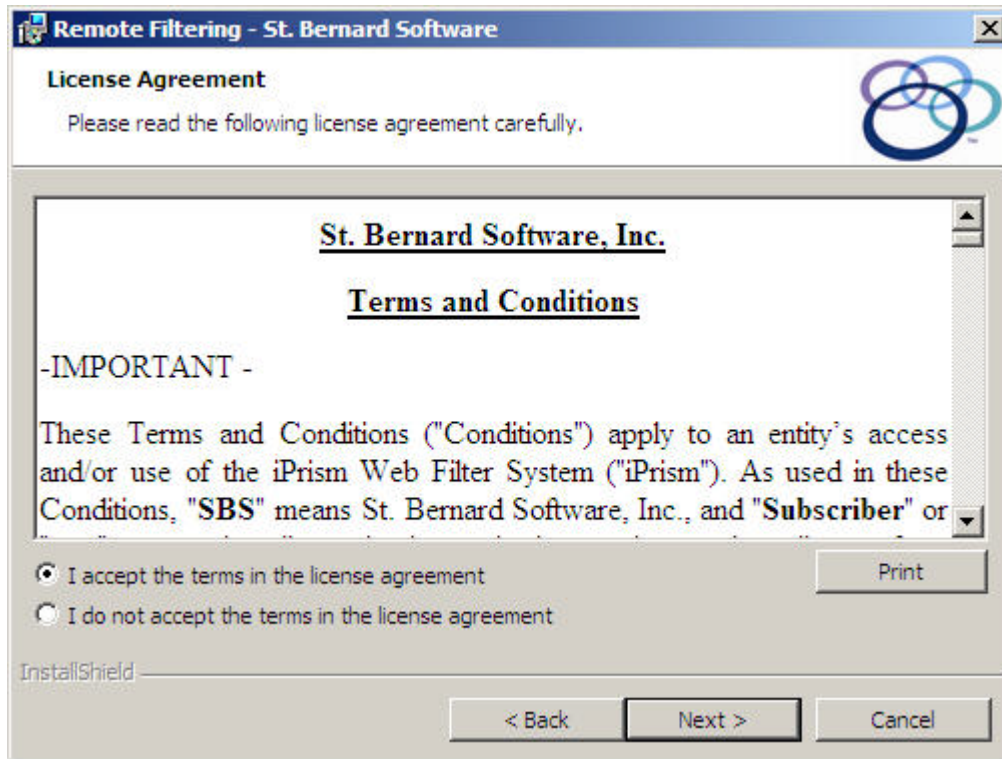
Remote Filtering - St. Bernard Software

License Agreement

Please read the following license agreement carefully.

St. Bernard Software, Inc.

Terms and Conditions

-IMPORTANT -

These Terms and Conditions ("Conditions") apply to an entity's access and/or use of the iPrism Web Filter System ("iPrism"). As used in these Conditions, "SBS" means St. Bernard Software, Inc., and "Subscriber" or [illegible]

I accept the terms in the license agreement

I do not accept the terms in the license agreement

Print

InstallShield

< Back

Next >

Cancel